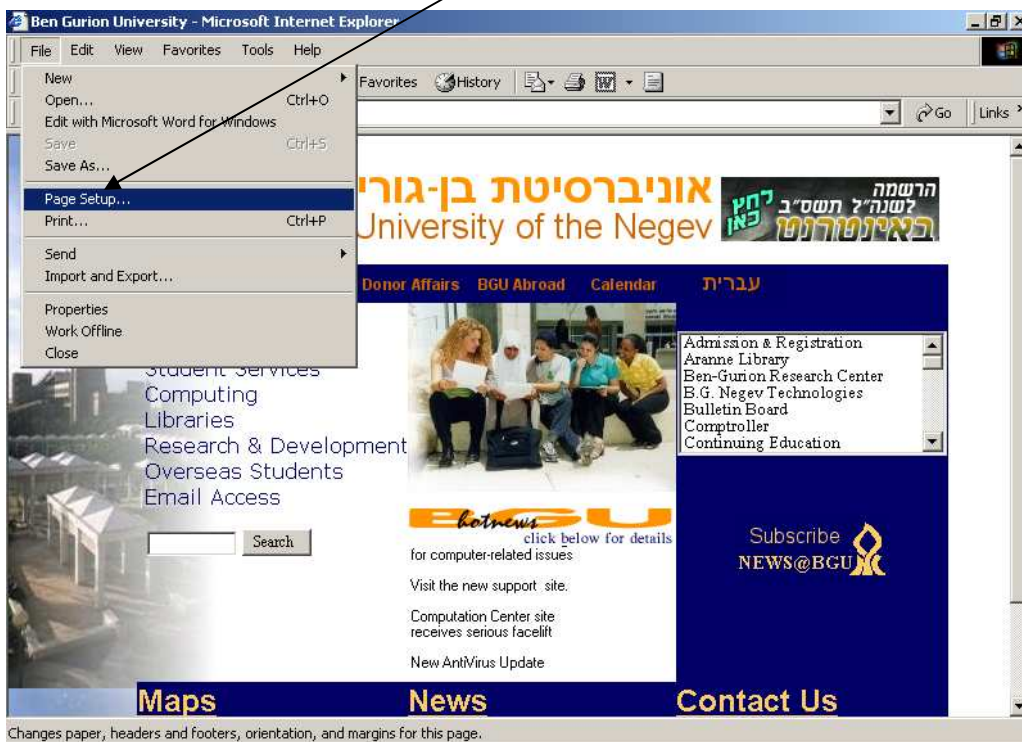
Ben Gurion University - Microsoft Internet Explorer

File Edit View Favorites Tools Help

New
Open... Ctrl+O
Edit with Microsoft Word for Windows
Save Ctrl+S
Save As...
Page Setup...
Print... Ctrl+P
Send
Import and Export...
Properties
Work Offline
Close

Favorites History

Go Links

אוניברסיטת בן-גורי
University of the Negev

הרשמה לשנה"ל תשס"ב באינטרנט לחץ כאן

Donor Affairs BGU Abroad Calendar עברית

Student Services
Computing
Libraries
Research & Development
Overseas Students
Email Access

Search

Admission & Registration
Aranne Library
Ben-Gurion Research Center
B.G. Negev Technologies
Bulletin Board
Comptroller
Continuing Education

BGU hotnews
click below for details
for computer-related issues

Visit the new support site.

Computation Center site receives serious facelift

New AntiVirus Update

Subscribe
NEWS@BGU

Maps News Contact Us

Changes paper, headers and footers, orientation, and margins for this page.